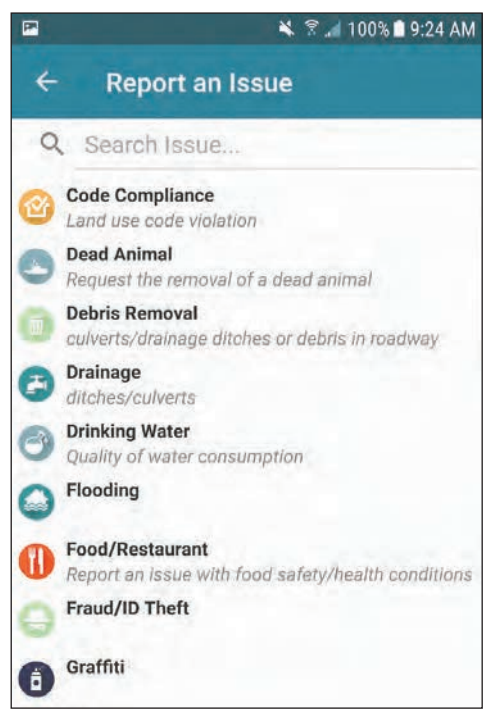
100% 9:24 AM

←

Report an Issue

Search Issue...

Code Compliance
Land use code violation

Dead Animal
Request the removal of a dead animal

Debris Removal
culverts/drainage ditches or debris in roadway

Drainage
ditches/culverts

Drinking Water
Quality of water consumption

Flooding

Food/Restaurant
Report an issue with food safety/health conditions

Fraud/ID Theft

Graffiti